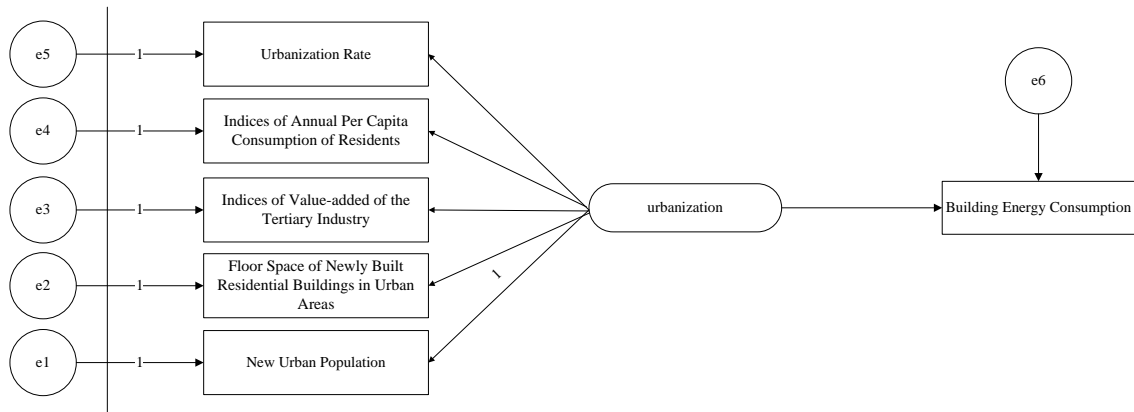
e5
1
Urbanization Rate

e4
1
Indices of Annual Per Capita Consumption of Residents

e3
1
Indices of Value-added of the Tertiary Industry

e2
1
Floor Space of Newly Built Residential Buildings in Urban Areas

e1
1
New Urban Population

1

urbanization

e6

Building Energy Consumption